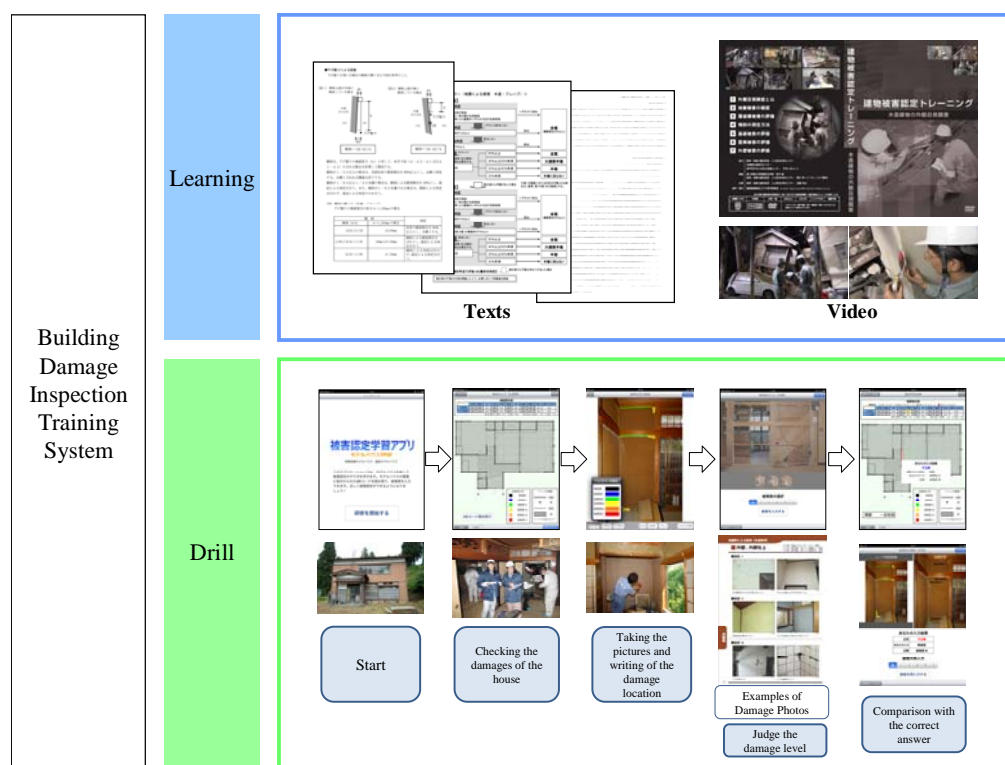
Building Damage Inspection Training System

Learning

Texts

建物被害認定トレーニング

Video

Drill

被害認定学習アプリ

Start

Checking the damages of the house

Taking the pictures and writing of the damage location

Examples of Damage Photos

Judge the damage level

Comparison with the correct answer